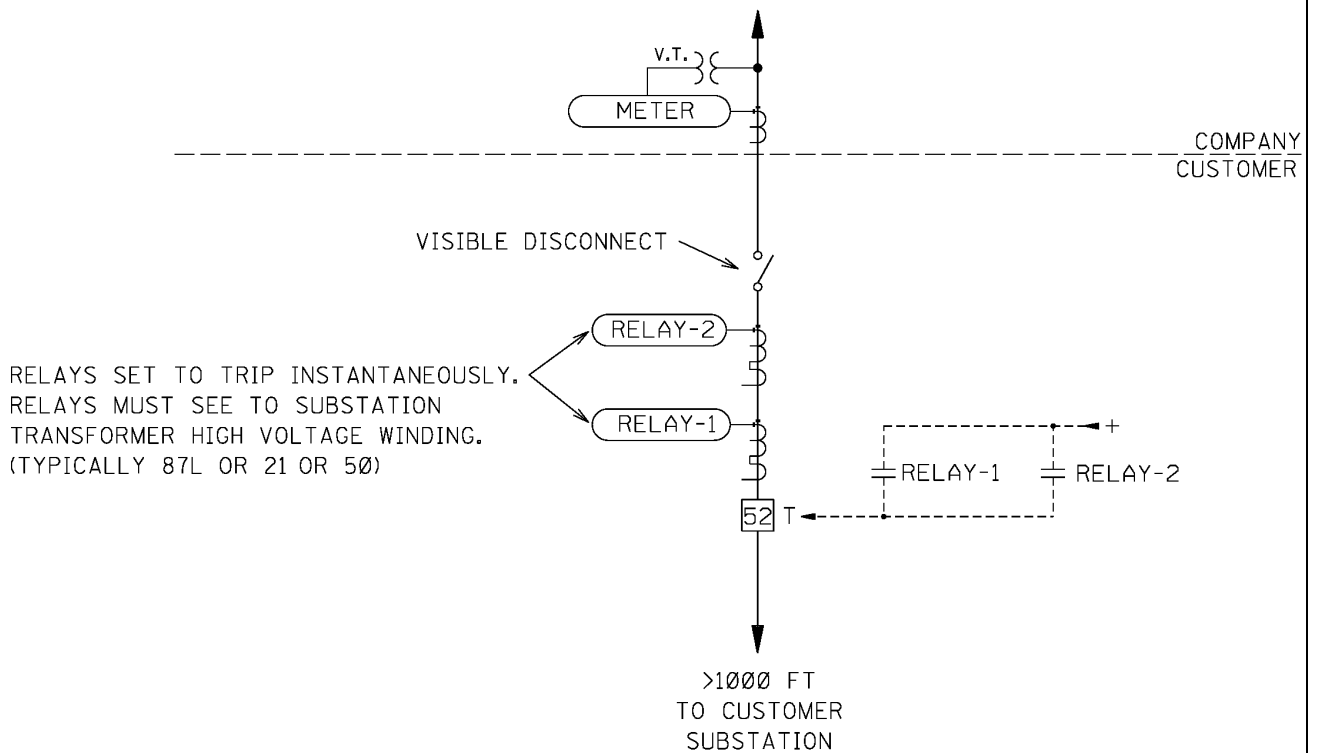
V.T.

METER

COMPANY
CUSTOMER

VISIBLE DISCONNECT

RELAY-2

RELAYS SET TO TRIP INSTANTANEOUSLY. RELAYS MUST SEE TO SUBSTATION TRANSFORMER HIGH VOLTAGE WINDING. (TYPICALLY 87L OR 21 OR 5Ø)

RELAY-1

+

RELAY-1

RELAY-2

52 T

>1ØØØ FT TO CUSTOMER SUBSTATION